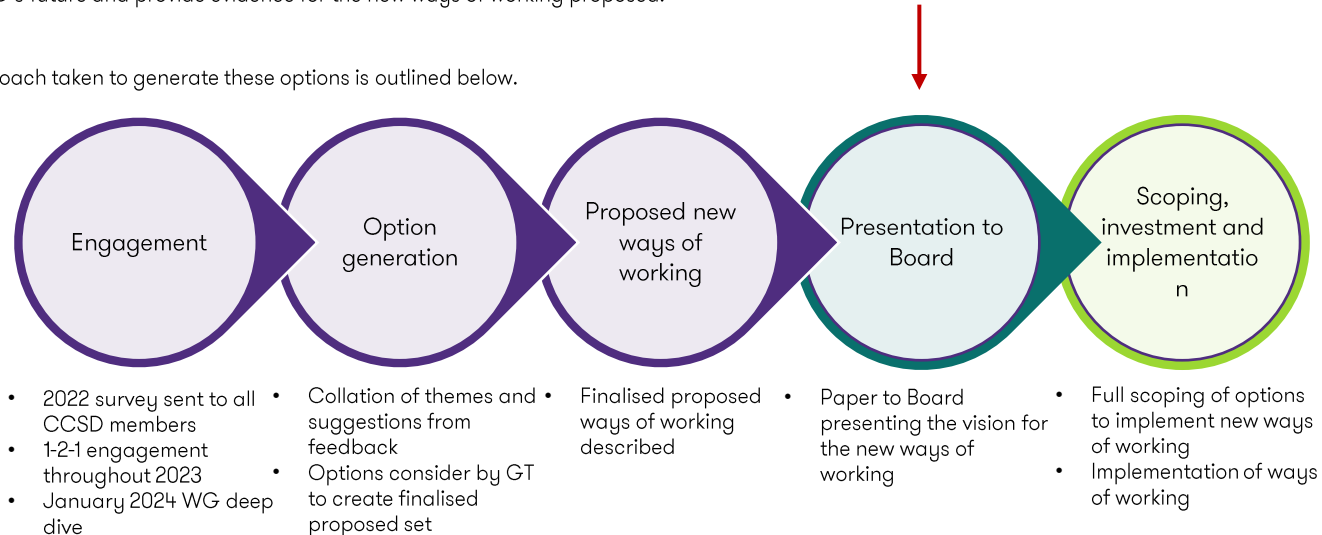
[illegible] future and provide evidence for the new ways of working proposed.

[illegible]oach taken to generate these options is outlined below.

Engagement

Option generation

Proposed new ways of working

Presentation to Board

Scoping, investment and implementatio n

- 2022 survey sent to all CCSD members
- 1-2-1 engagement throughout 2023
- January 2024 WG deep dive

- Collation of themes and suggestions from feedback
- Options consider by GT to create finalised proposed set

- Finalised proposed ways of working described

- Paper to Board presenting the vision for the new ways of working

- Full scoping of options to implement new ways of working
- Implementation of ways of working